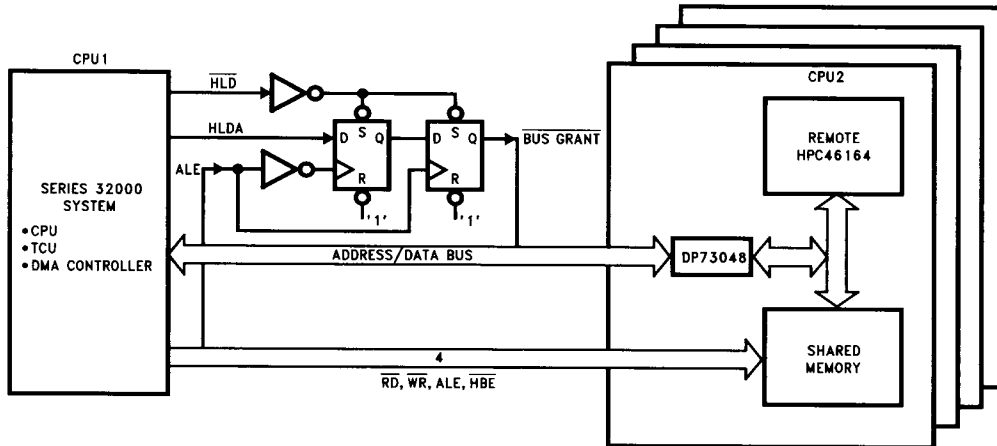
CPU1

SERIES 32000 SYSTEM
•CPU
•TCU
•DMA CONTROLLER

$\overline{HLD}$
HLDA
ALE
D S Q
R
'1'
D S Q
R
'1'
$\overline{BUS\ GRANT}$

ADDRESS/DATA BUS

4
$\overline{RD}$, $\overline{WR}$, ALE, $\overline{HBE}$

CPU2

REMOTE HPC46164

DP73048

SHARED MEMORY